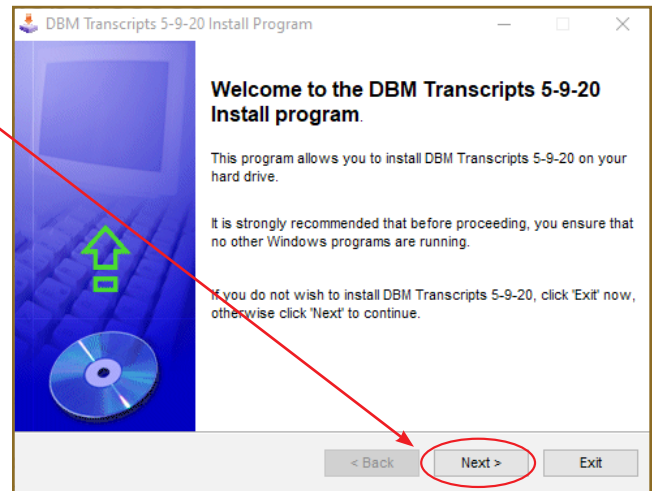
DBM Transcripts 5-9-20 Install Program

Welcome to the DBM Transcripts 5-9-20 Install program.

This program allows you to install DBM Transcripts 5-9-20 on your hard drive.

It is strongly recommended that before proceeding, you ensure that no other Windows programs are running.

If you do not wish to install DBM Transcripts 5-9-20, click 'Exit' now, otherwise click 'Next' to continue.

< Back
Next >
Exit